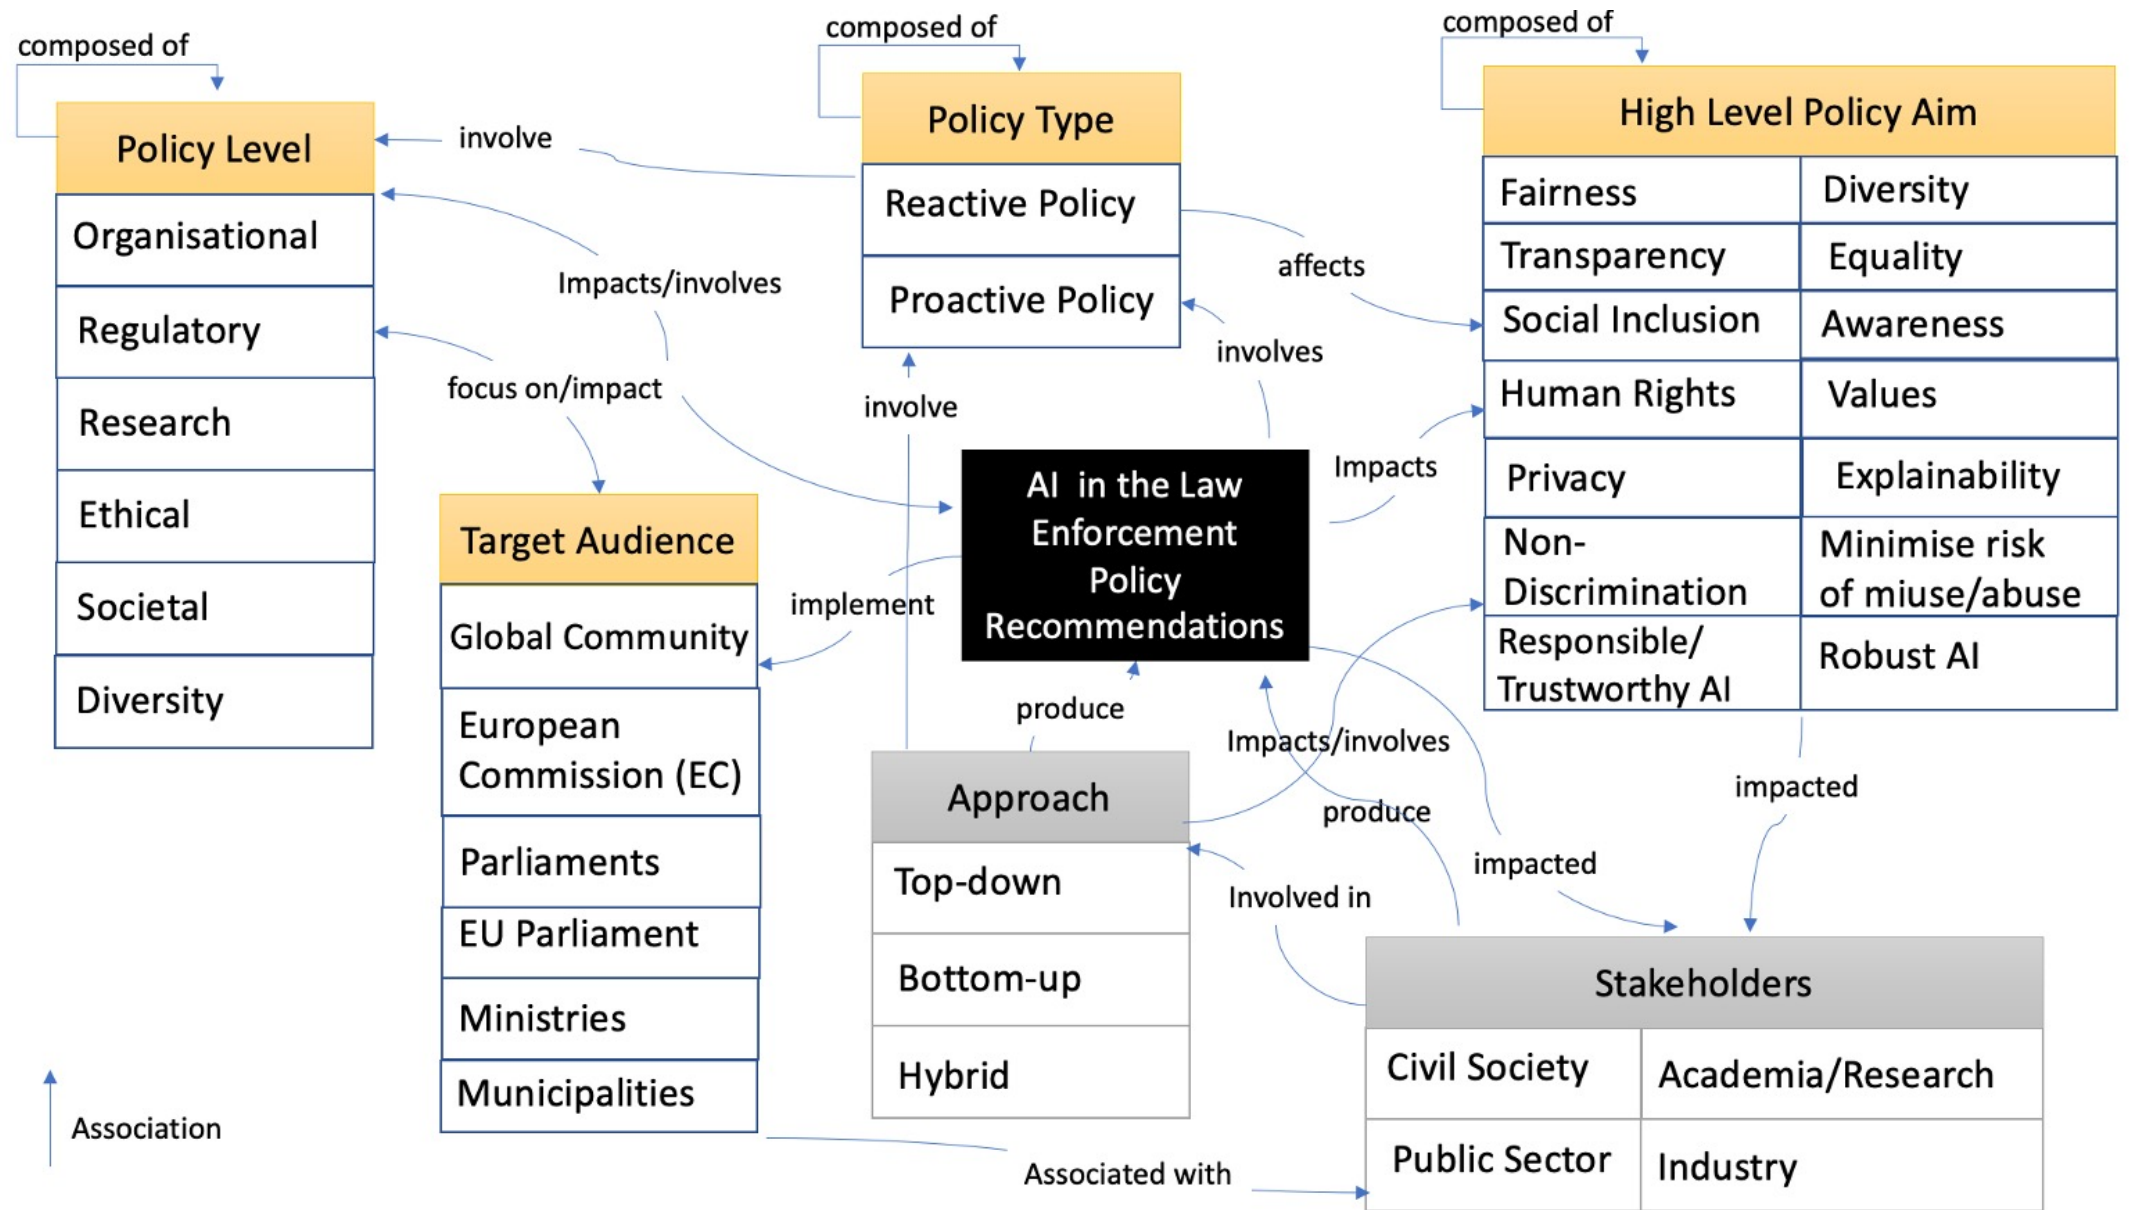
composed of

Policy Level

Organisational

Regulatory

Research

Ethical

Societal

Diversity

composed of

Policy Type

Reactive Policy

Proactive Policy

composed of

High Level Policy Aim

| Fairness | Diversity |
|---|---|
| Transparency | Equality |
| Social Inclusion | Awareness |
| Human Rights | Values |
| Privacy | Explainability |
| Non-Discrimination | Minimise risk of miuse/abuse |
| Responsible/ Trustworthy AI | Robust AI |

involve

Impacts/involves

focus on/impact

affects

involves

involve

Impacts

AI in the Law Enforcement Policy Recommendations

Target Audience

Global Community

European Commission (EC)

Parliaments

EU Parliament

Ministries

Municipalities

implement

produce

Impacts/involves

produce

impacted

impacted

Approach

Top-down

Bottom-up

Hybrid

Involved in

Stakeholders

| Civil Society | Academia/Research |
|---|---|
| Public Sector | Industry |

Association

Associated with